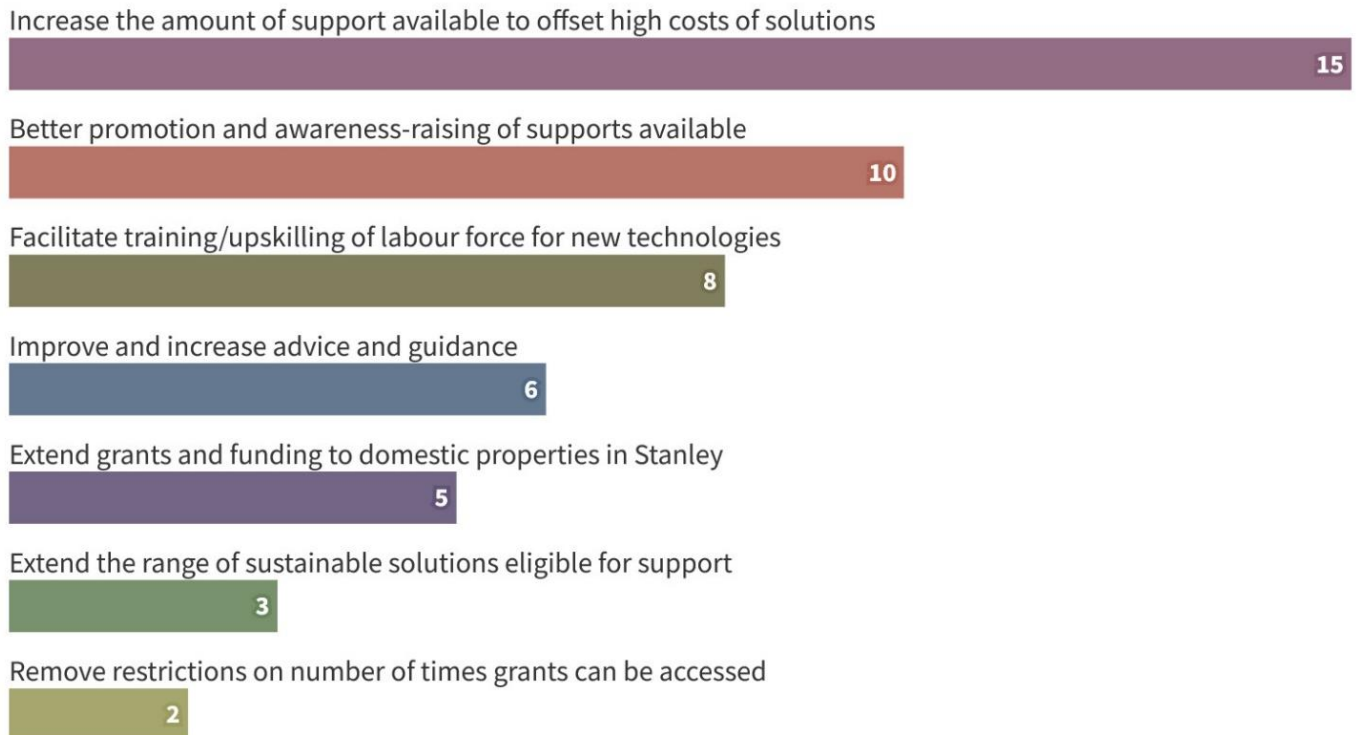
Increase the amount of support available to offset high costs of solutions
15

Better promotion and awareness-raising of supports available
10

Facilitate training/upskilling of labour force for new technologies
8

Improve and increase advice and guidance
6

Extend grants and funding to domestic properties in Stanley
5

Extend the range of sustainable solutions eligible for support
3

Remove restrictions on number of times grants can be accessed
2